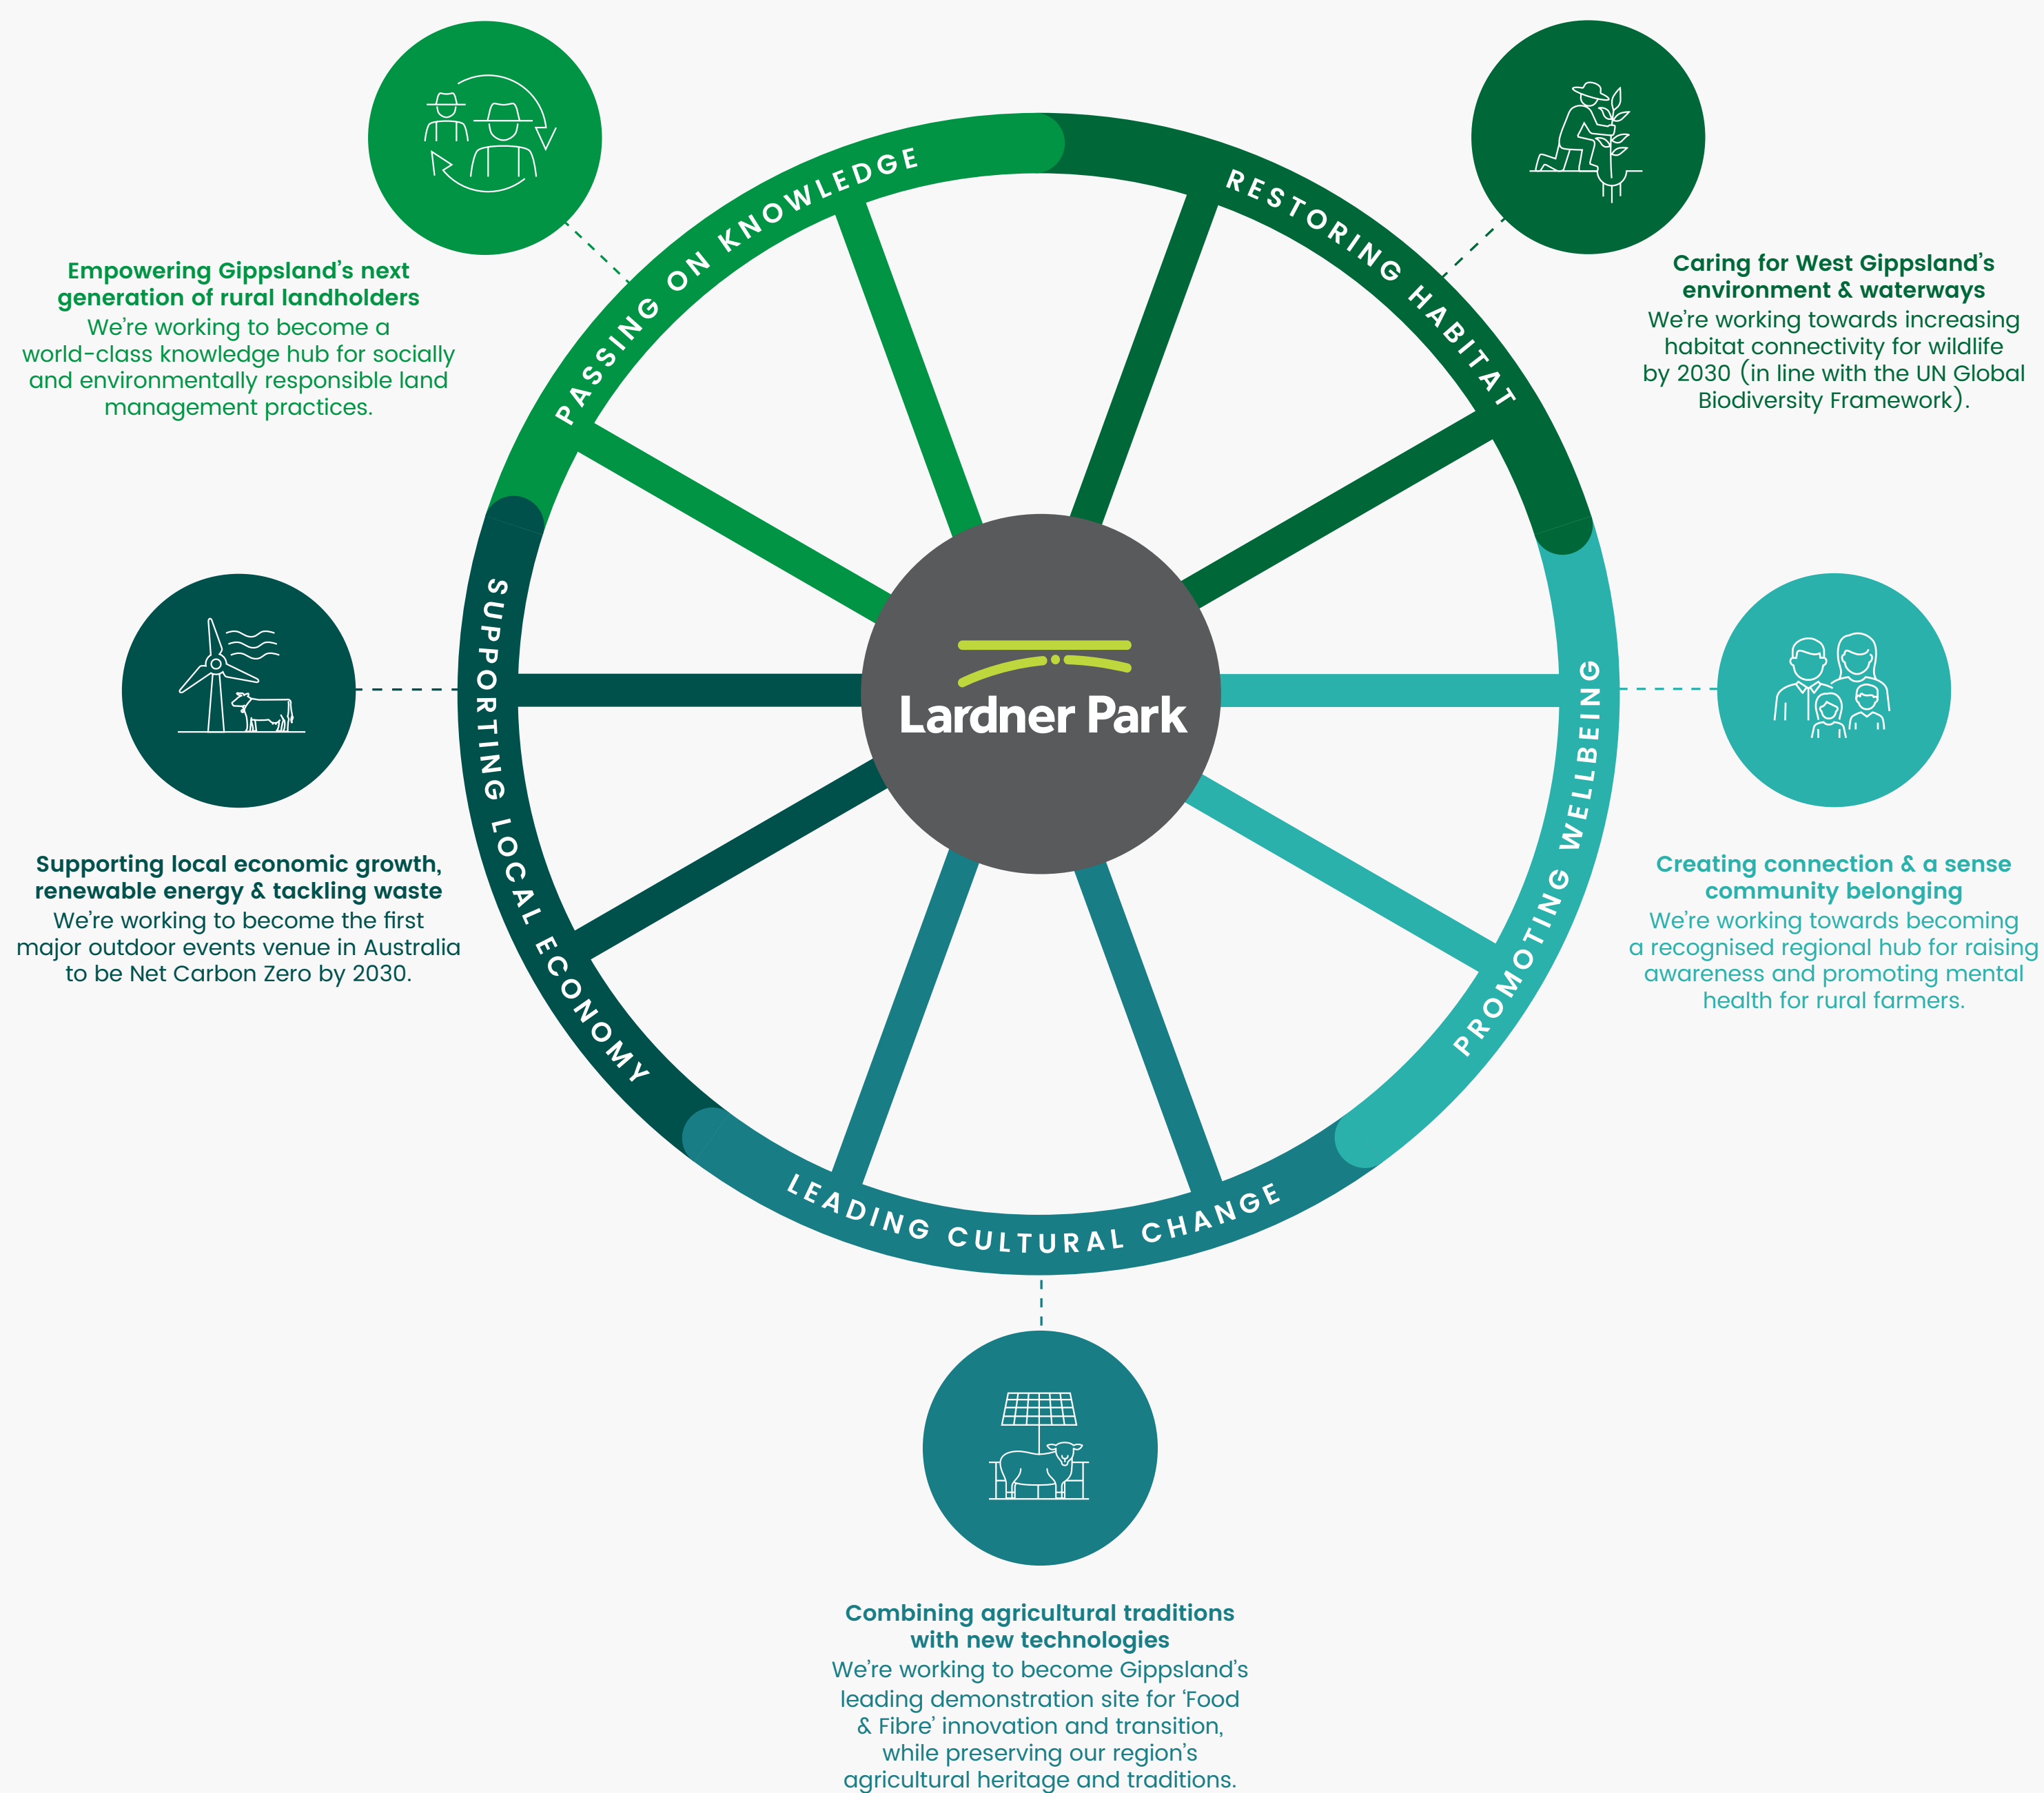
PASSING ON KNOWLEDGE

RESTORING HABITAT

PROMOTING WELLBEING

LEADING CULTURAL CHANGE

SUPPORTING LOCAL ECONOMY

Lardner Park

Empowering Gippsland's next generation of rural landholders
We're working to become a world-class knowledge hub for socially and environmentally responsible land management practices.

Caring for West Gippsland's environment & waterways
We're working towards increasing habitat connectivity for wildlife by 2030 (in line with the UN Global Biodiversity Framework).

Supporting local economic growth, renewable energy & tackling waste
We're working to become the first major outdoor events venue in Australia to be Net Carbon Zero by 2030.

Creating connection & a sense community belonging
We're working towards becoming a recognised regional hub for raising awareness and promoting mental health for rural farmers.

Combining agricultural traditions with new technologies
We're working to become Gippsland's leading demonstration site for 'Food & Fibre' innovation and transition, while preserving our region's agricultural heritage and traditions.